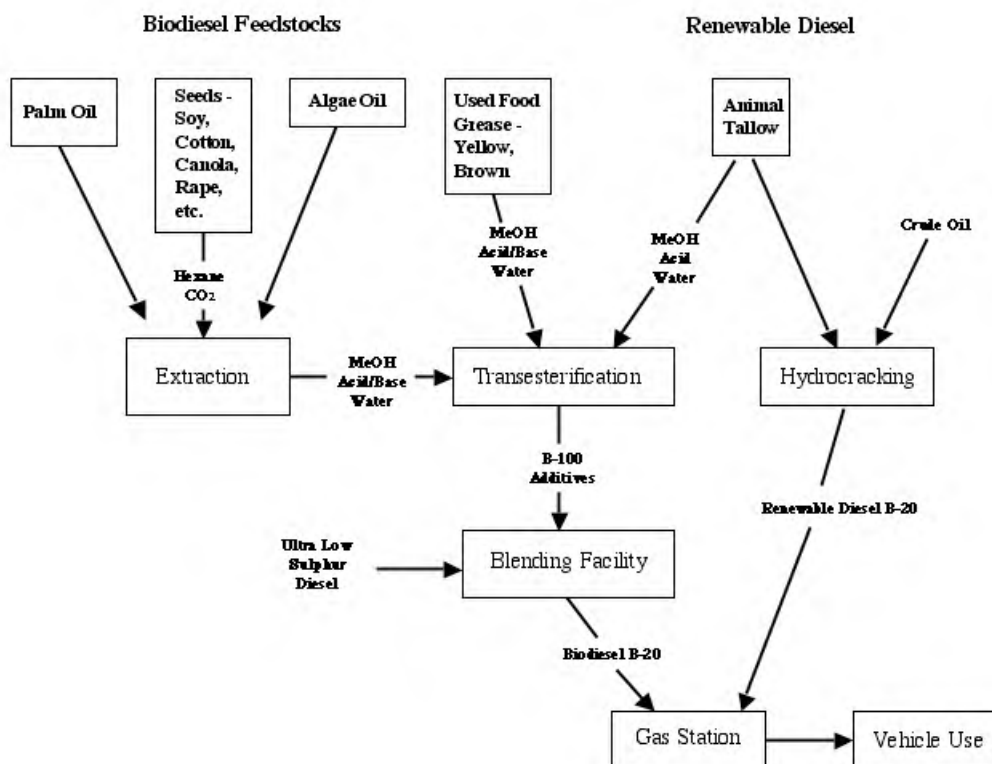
Biodiesel Feedstocks

Renewable Diesel

Palm Oil

Seeds - Soy, Cotton, Canola, Rape, etc.

Algae Oil

Used Food Grease - Yellow, Brown

Animal Tallow

Hexane $CO_2$

MeOH Acid/Base Water

MeOH Acid Water

Crude Oil

Extraction

MeOH Acid/Base Water

Transesterification

Hydrocracking

B-100 Additives

Renewable Diesel B-20

Ultra Low Sulphur Diesel

Blending Facility

Biodiesel B-20

Gas Station

Vehicle Use